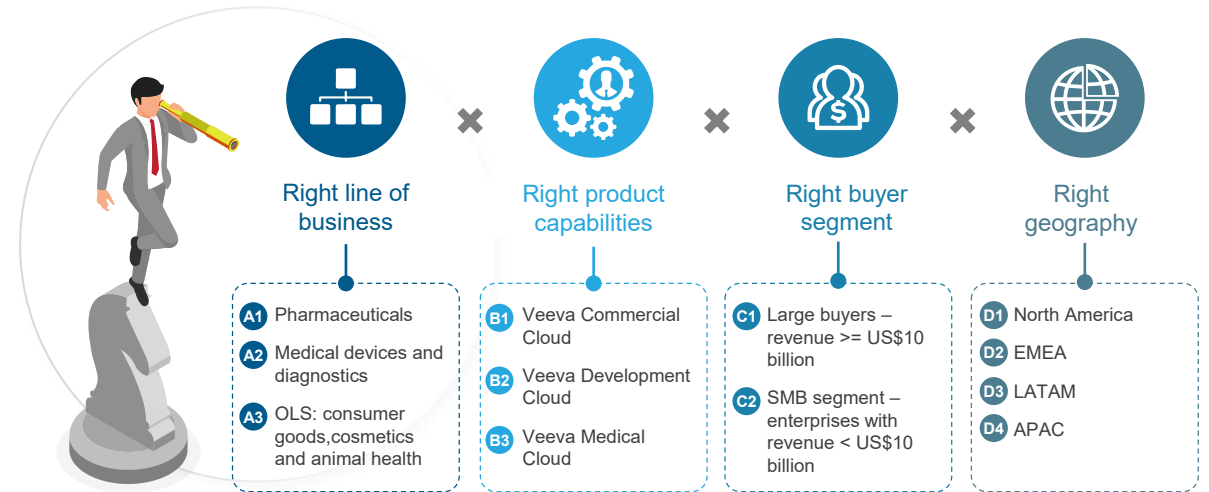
Right line of business

Right product capabilities

Right buyer segment

Right geography

A1 Pharmaceuticals

A2 Medical devices and diagnostics

A3 OLS: consumer goods,cosmetics and animal health

B1 Veeva Commercial Cloud

B2 Veeva Development Cloud

B3 Veeva Medical Cloud

C1 Large buyers – revenue >= US$10 billion

C2 SMB segment – enterprises with revenue < US$10 billion

D1 North America

D2 EMEA

D3 LATAM

D4 APAC